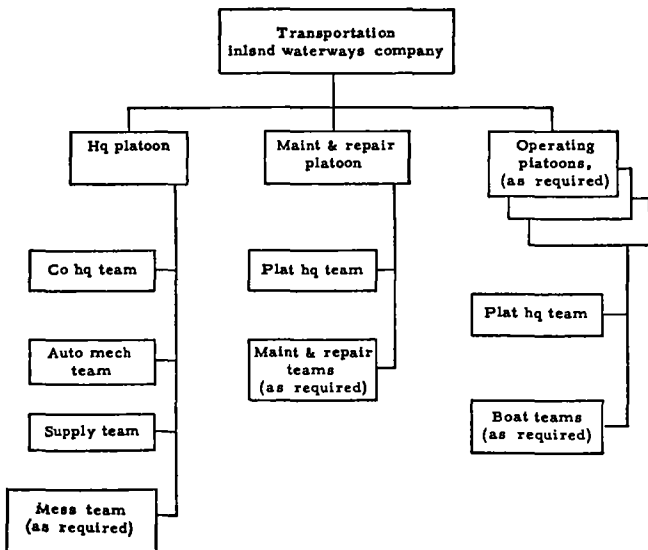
Transportation inland waterways company

Hq platoon

Maint & repair platoon

Operating platoons, (as required)

Co hq team

Auto mech team

Supply team

Mess team (as required)

Plat hq team

Maint & repair teams (as required)

Plat hq team

Boat teams (as required)